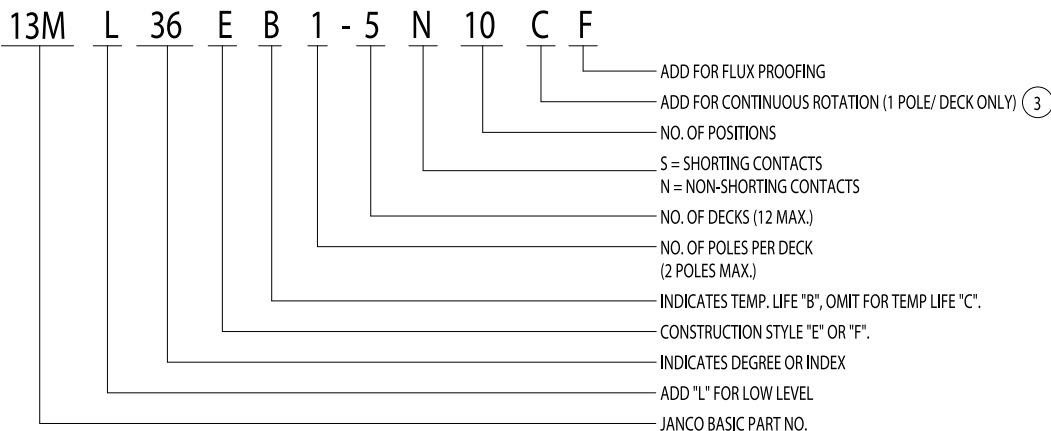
13M L 36 E B 1 - 5 N 10 C F

ADD FOR FLUX PROOFING

ADD FOR CONTINUOUS ROTATION (1 POLE/ DECK ONLY) 3

NO. OF POSITIONS

S = SHORTING CONTACTS
N = NON-SHORTING CONTACTS

NO. OF DECKS (12 MAX.)

NO. OF POLES PER DECK
(2 POLES MAX.)

INDICATES TEMP. LIFE "B", OMIT FOR TEMP LIFE "C".

CONSTRUCTION STYLE "E" OR "F".

INDICATES DEGREE OR INDEX

ADD "L" FOR LOW LEVEL

JANCO BASIC PART NO.